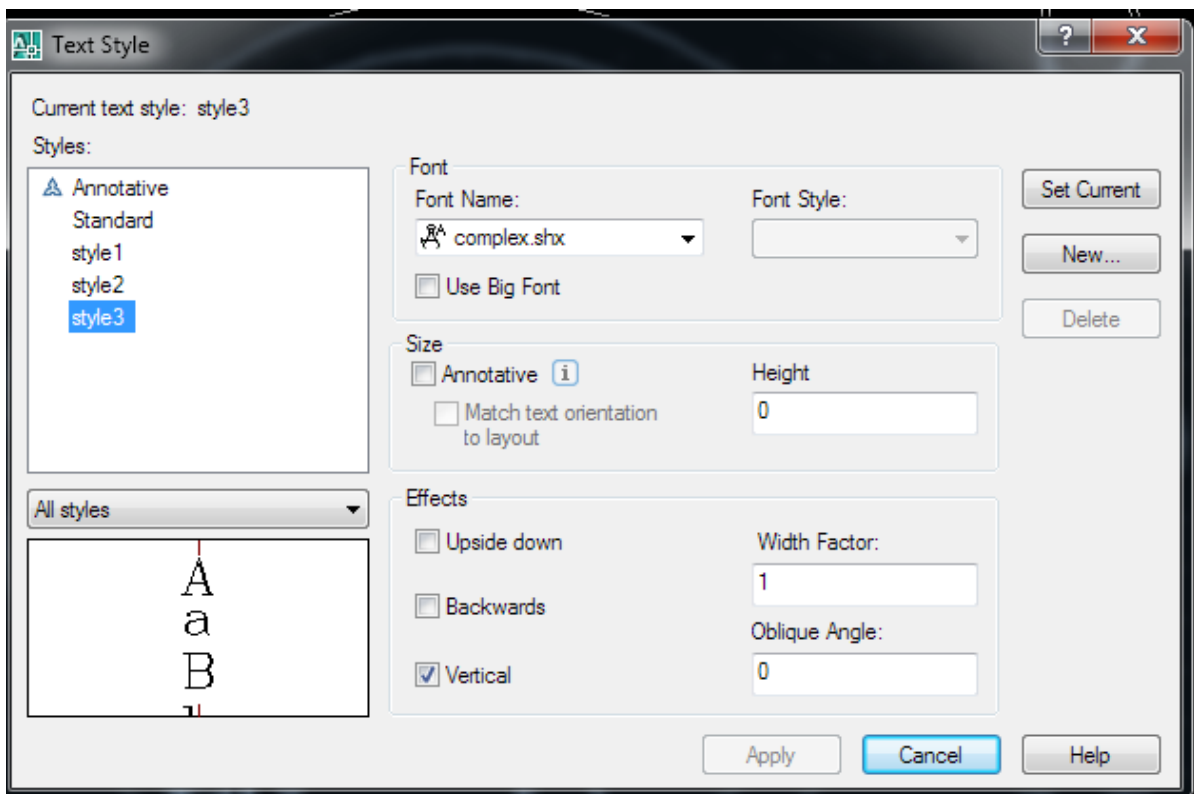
Text Style

Current text style: style3

Styles:

Annotative
Standard
style1
style2
style3

All styles

A
a
B

Font
Font Name:
complex.shx
Font Style:
Use Big Font

Size
Annotative
Match text orientation to layout
Height
0

Effects
Upside down
Backwards
Vertical
Width Factor:
1
Oblique Angle:
0

Set Current
New...
Delete

Apply
Cancel
Help